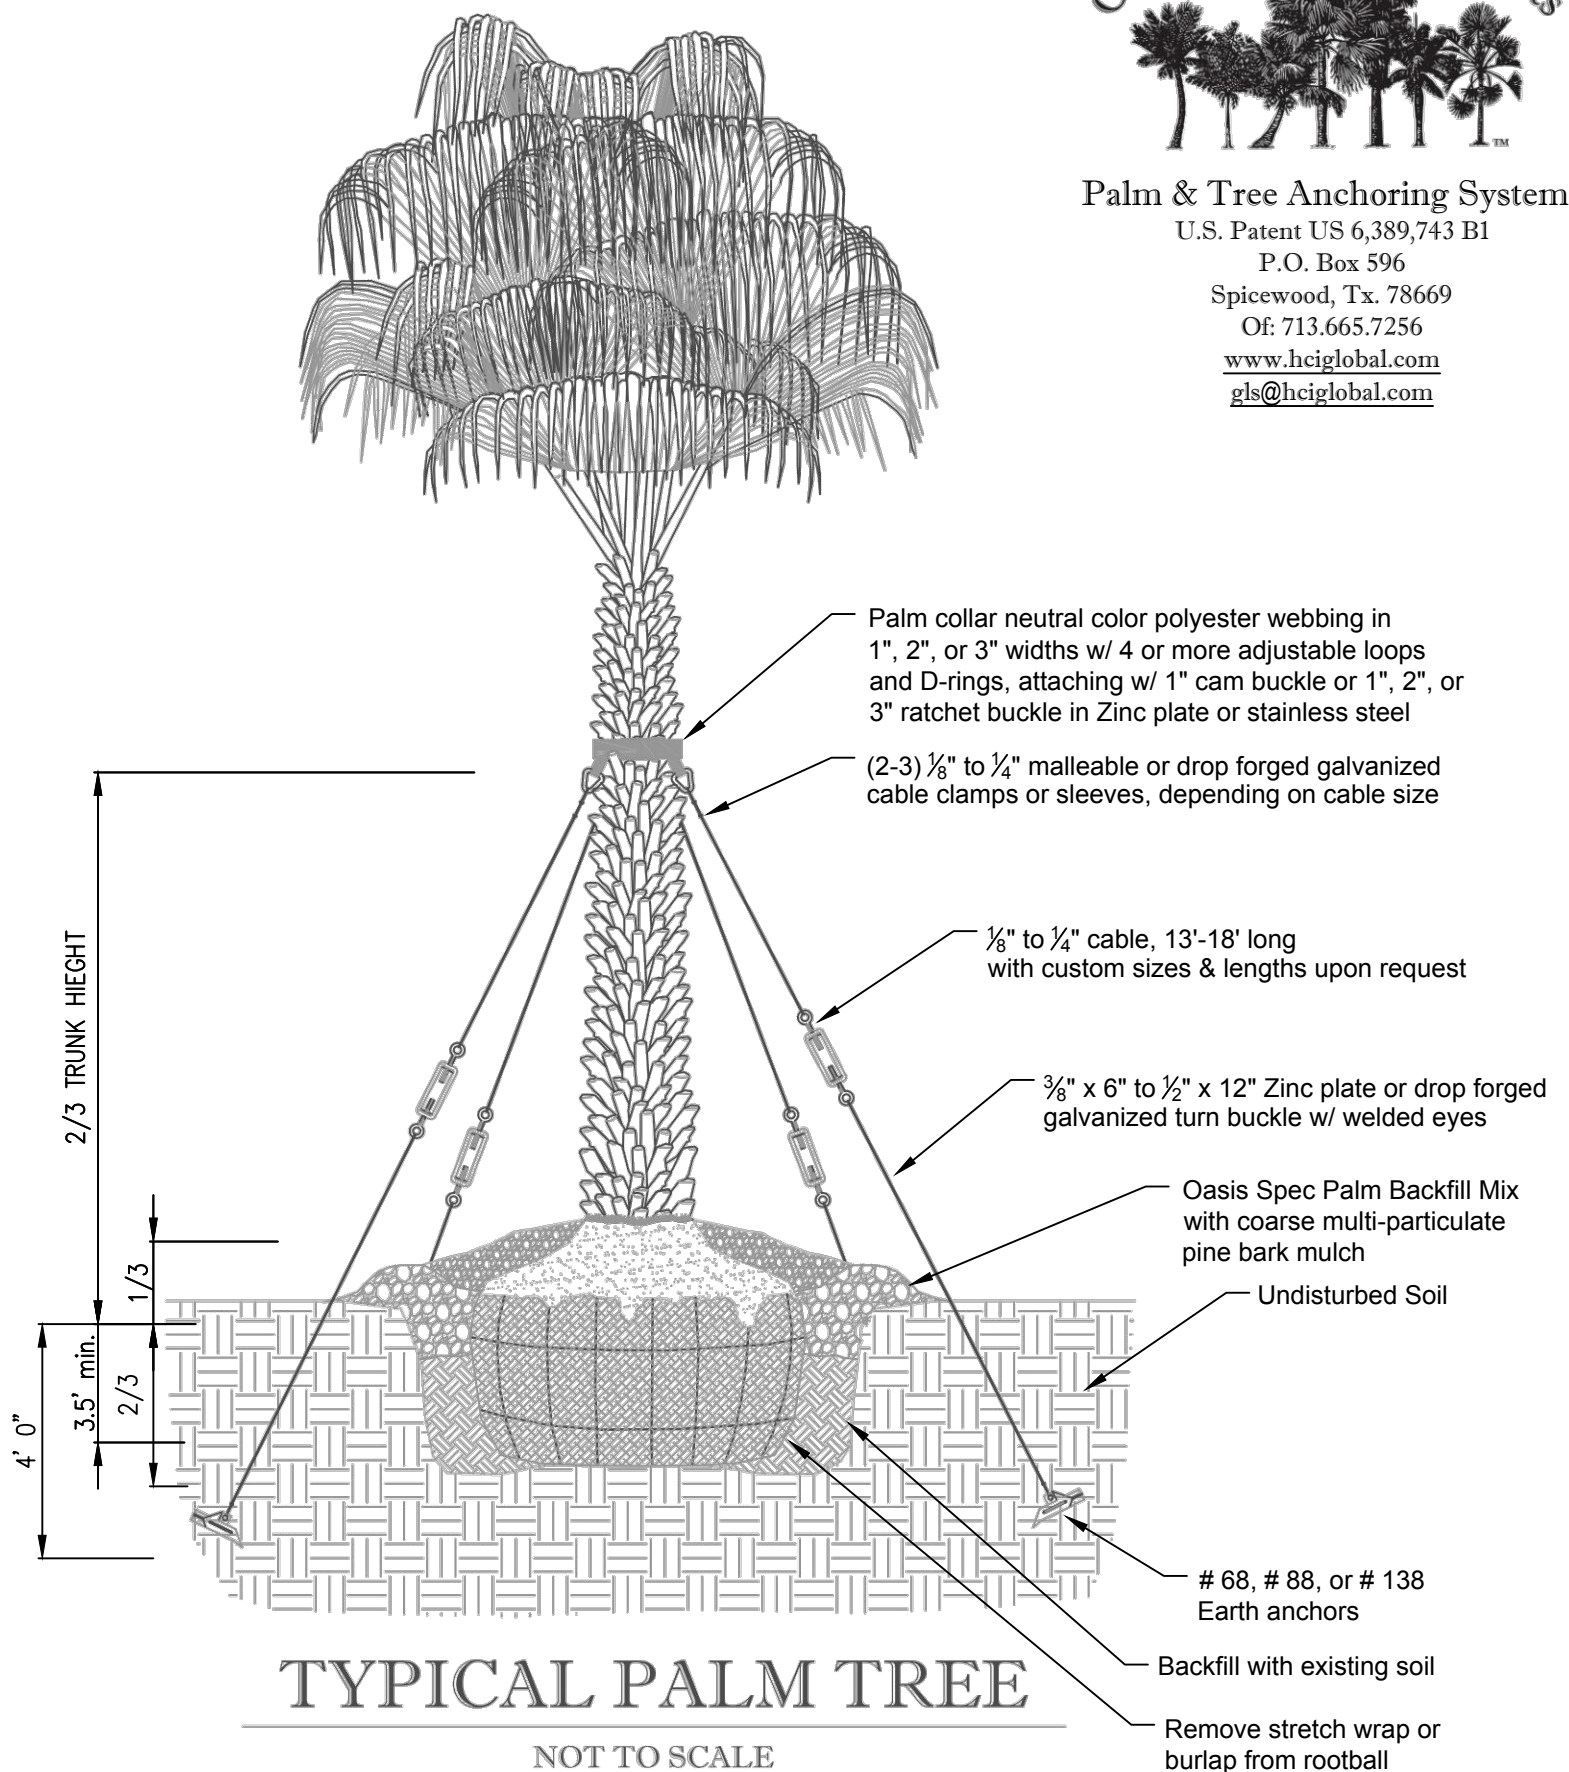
Palm & Tree Anchoring System
U.S. Patent US 6,389,743 B1
P.O. Box 596
Spicewood, Tx. 78669
Of: 713.665.7256
www.hciglobal.com
gls@hciglobal.com

Palm collar neutral color polyester webbing in 1", 2", or 3" widths w/ 4 or more adjustable loops and D-rings, attaching w/ 1" cam buckle or 1", 2", or 3" ratchet buckle in Zinc plate or stainless steel

(2-3) $\frac{1}{8}$" to $\frac{1}{4}$" malleable or drop forged galvanized cable clamps or sleeves, depending on cable size

$\frac{1}{8}$" to $\frac{1}{4}$" cable, 13'-18' long with custom sizes & lengths upon request

$\frac{3}{8}$" x 6" to $\frac{1}{2}$" x 12" Zinc plate or drop forged galvanized turn buckle w/ welded eyes

Oasis Spec Palm Backfill Mix with coarse multi-particulate pine bark mulch

Undisturbed Soil

2/3 TRUNK HIEGHT

1/3

2/3

3.5' min.

4' 0"

# 68, # 88, or # 138 Earth anchors

Backfill with existing soil

Remove stretch wrap or burlap from rootball

TYPICAL PALM TREE

NOT TO SCALE